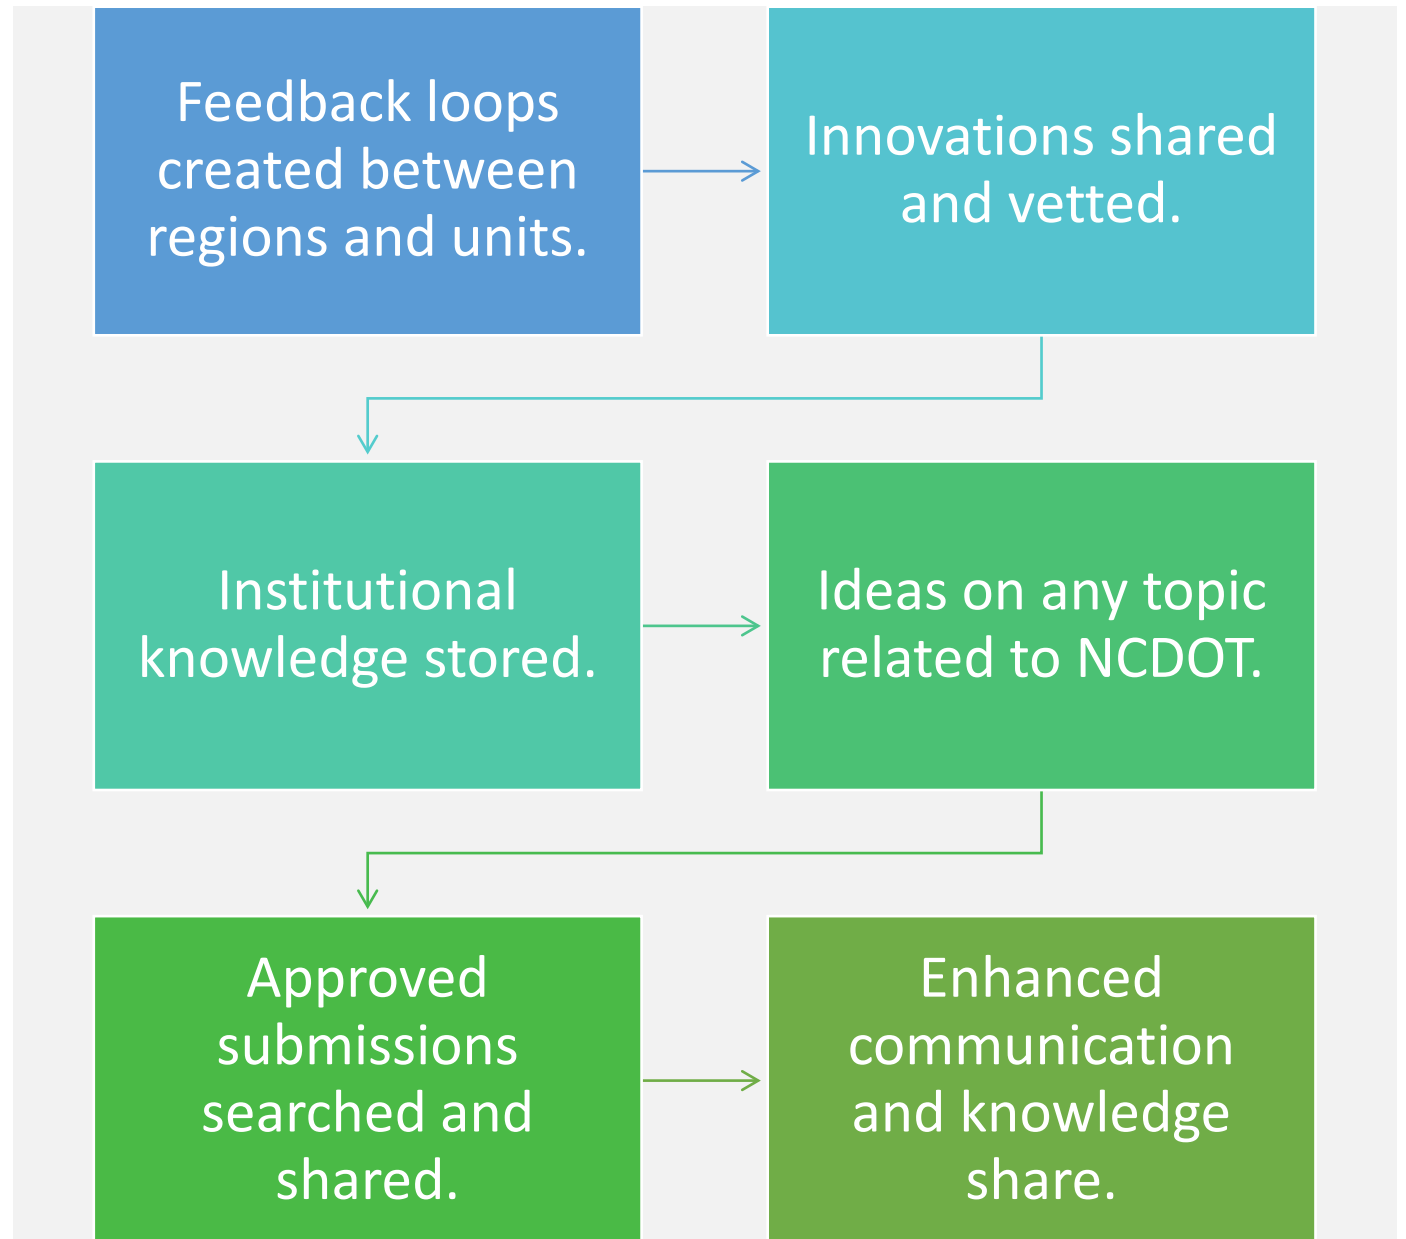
Feedback loops created between regions and units.

Innovations shared and vetted.

Institutional knowledge stored.

Ideas on any topic related to NCDOT.

Approved submissions searched and shared.

Enhanced communication and knowledge share.